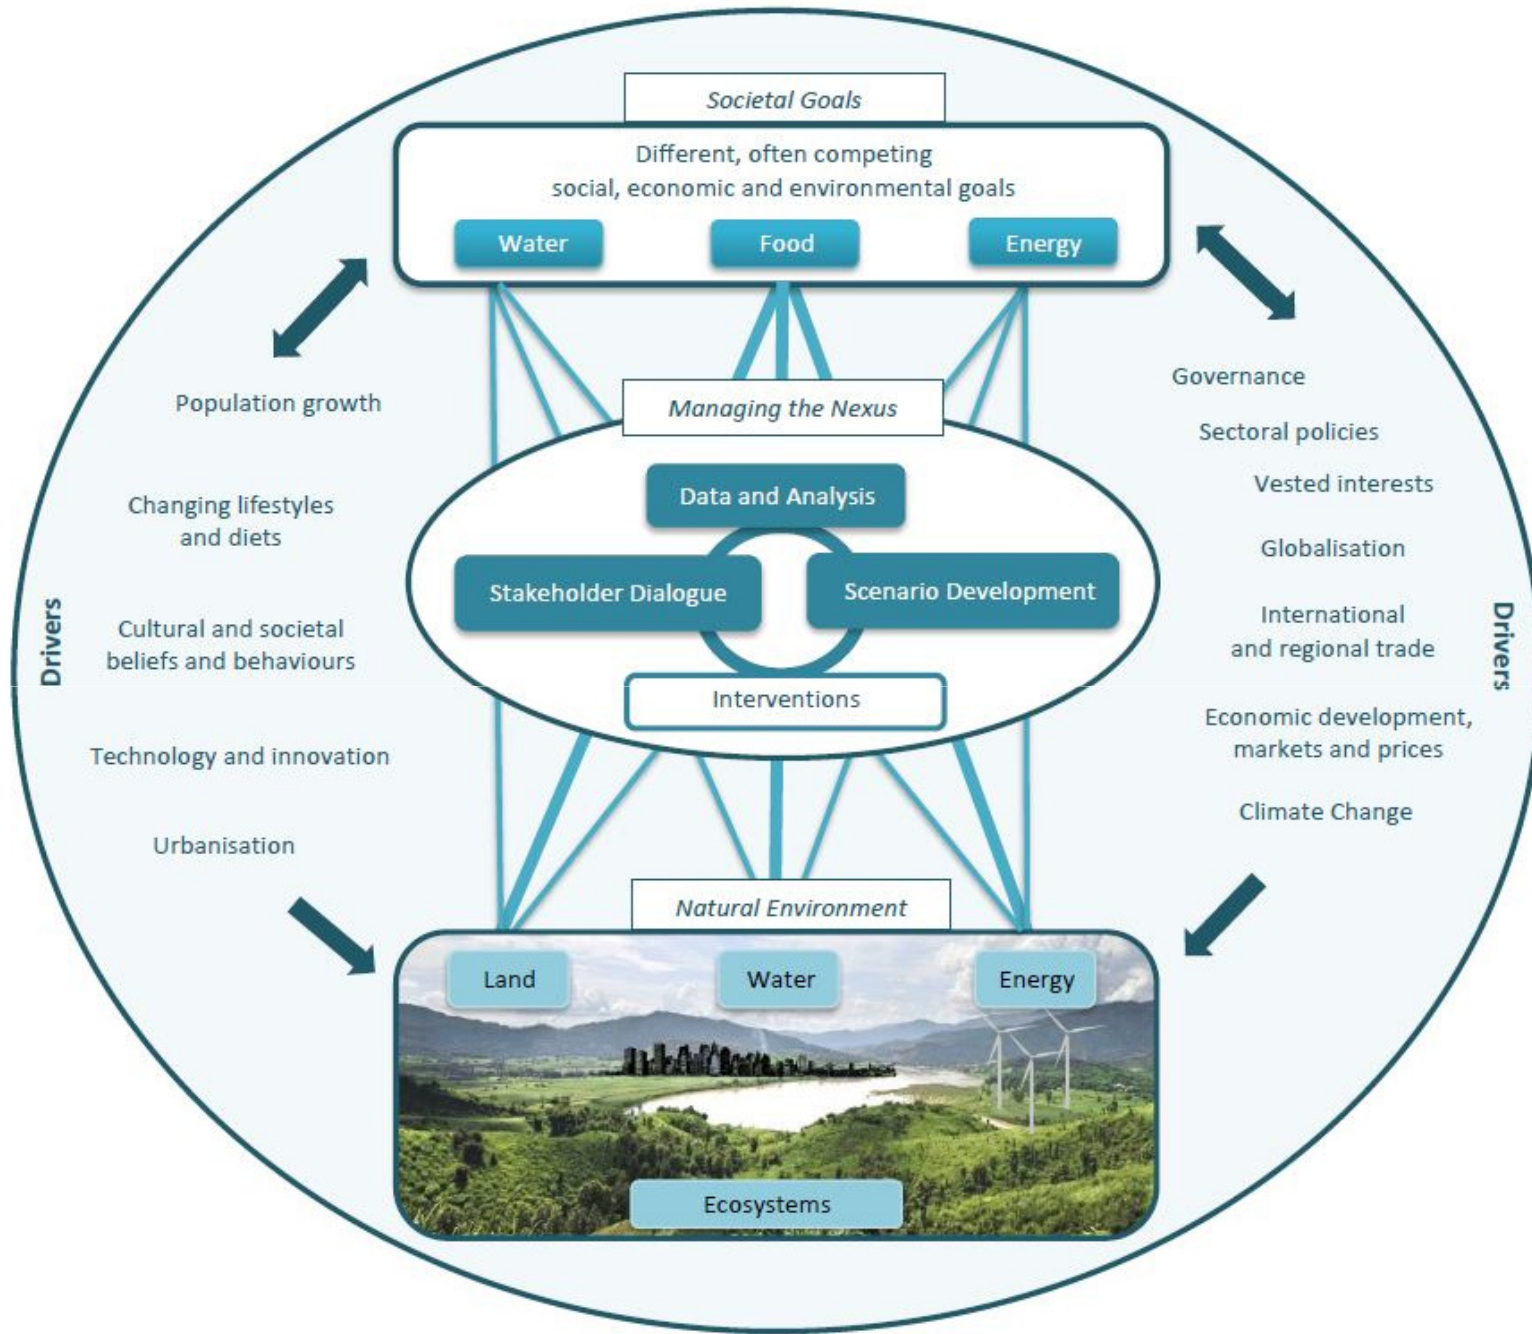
Societal Goals

Different, often competing social, economic and environmental goals

Water

Food

Energy

Population growth

Changing lifestyles and diets

Cultural and societal beliefs and behaviours

Technology and innovation

Urbanisation

Drivers

Managing the Nexus

Data and Analysis

Stakeholder Dialogue

Scenario Development

Interventions

Governance

Sectoral policies

Vested interests

Globalisation

International and regional trade

Economic development, markets and prices

Climate Change

Drivers

Natural Environment

Land

Water

Energy

Ecosystems